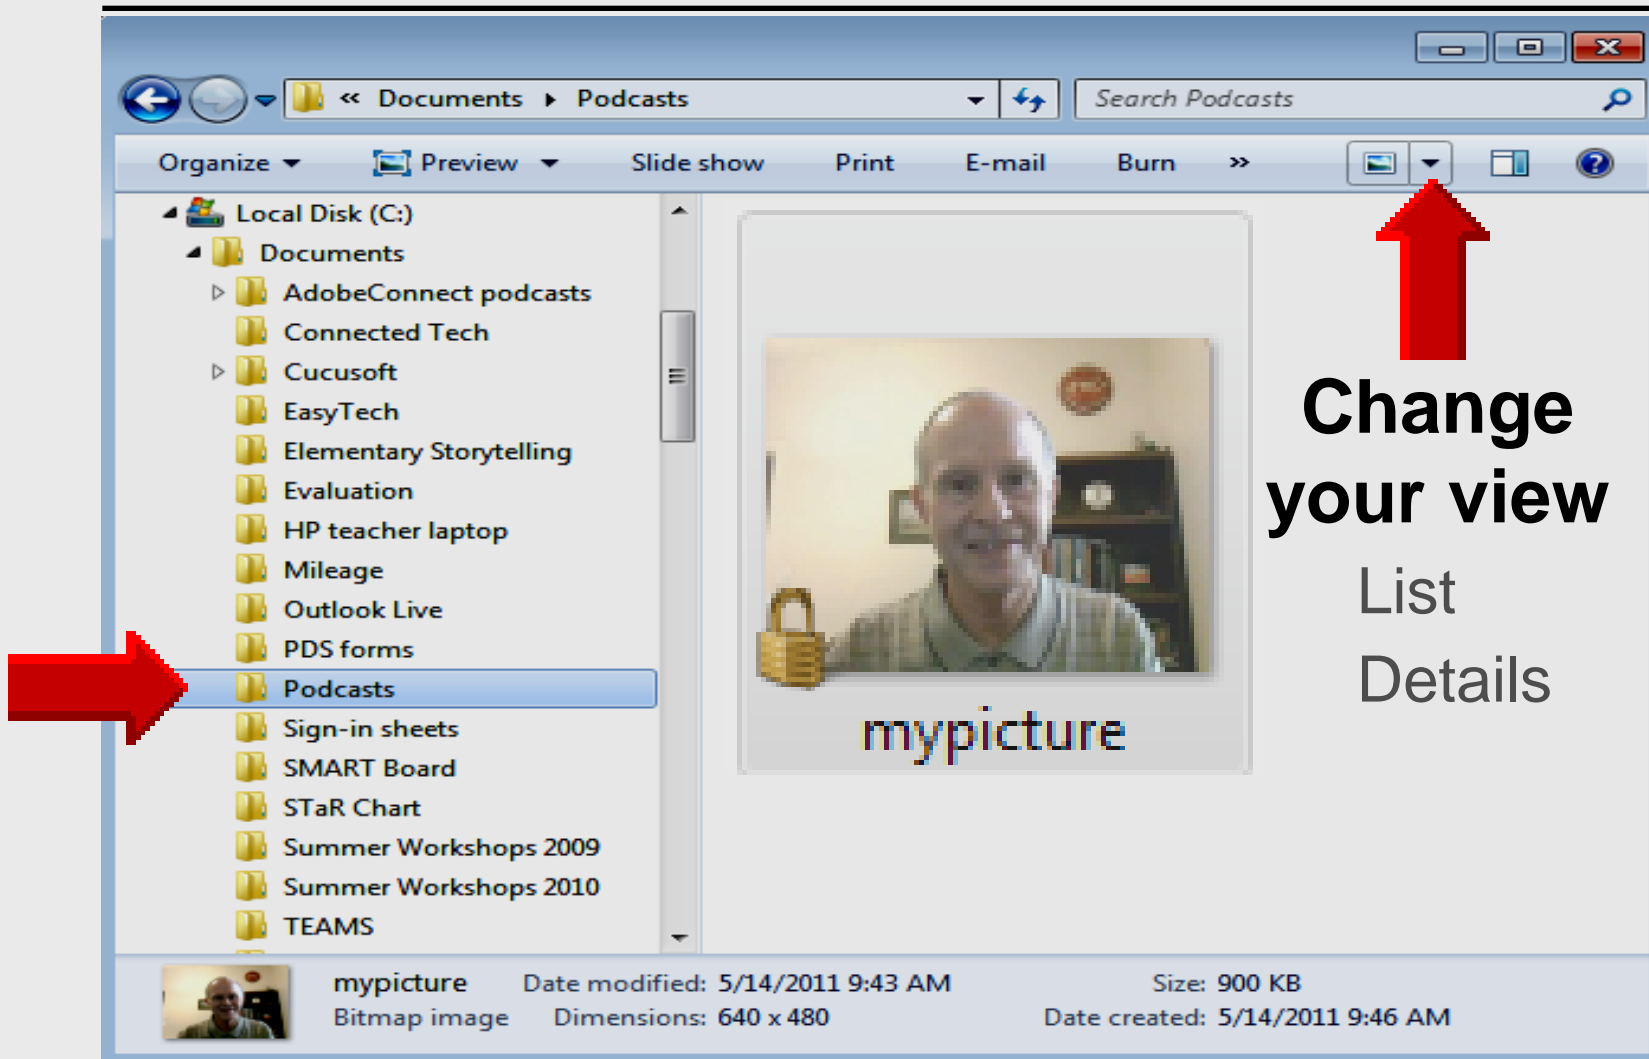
« Documents ▸ Podcasts

Search Podcasts

Organize ▾ Preview ▾ Slide show Print E-mail Burn »

Local Disk (C:)
Documents
AdobeConnect podcasts
Connected Tech
Cucusoft
EasyTech
Elementary Storytelling
Evaluation
HP teacher laptop
Mileage
Outlook Live
PDS forms
Podcasts
Sign-in sheets
SMART Board
STaR Chart
Summer Workshops 2009
Summer Workshops 2010
TEAMS

mypicture

Change your view
List
Details

mypicture Date modified: 5/14/2011 9:43 AM Size: 900 KB
Bitmap image Dimensions: 640 x 480 Date created: 5/14/2011 9:46 AM